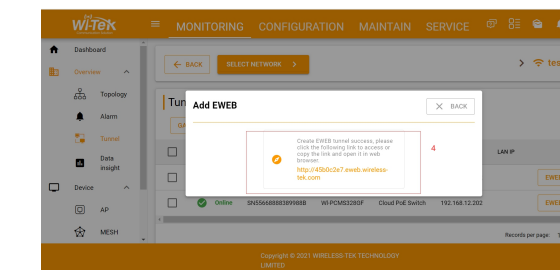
Wi-Tek

MONITORING CONFIGURATION MAINTAIN SERVICE

Dashboard
Overview
Topology
Alarm
Tunnel
Data insight
Device
AP
MESH

BACK
SELECT NETWORK
tes

Tun

LAN IP

Add EWEB
BACK

Create EWEB tunnel success, please click the following link to access or copy the link and open it in web browser.
http://45b0c2e7.eweb.wireless-tek.com

4

Online SN55668888389988B WI-PCMS3280F Cloud PoE Switch 192.168.12.202

EWEB
EWEB

Records per page:

Copyright © 2021 WIRELESS-TEK TECHNOLOGY LIMITED